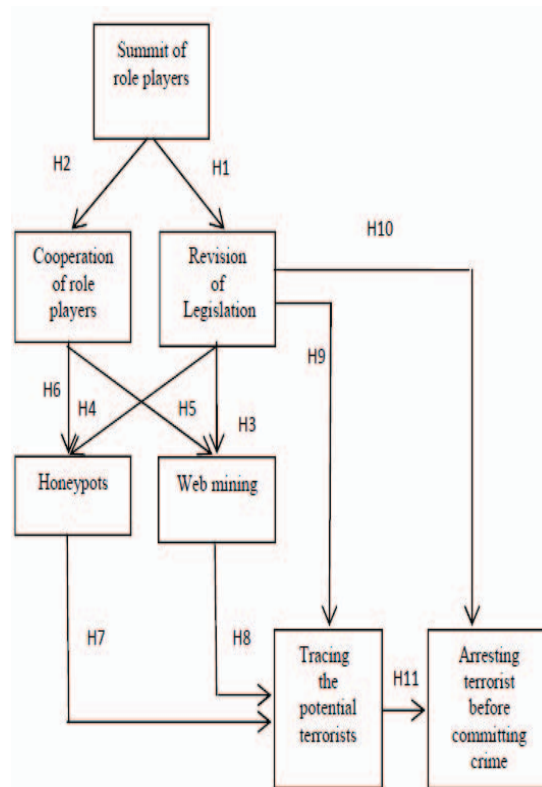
Summit of role players

H2

H1

H10

Cooperation of role players

Revision of Legislation

H9

H6

H4

H5

H3

Honeypots

Web mining

H7

H8

Tracing the potential terrorists

H11

Arresting terrorist before committing crime